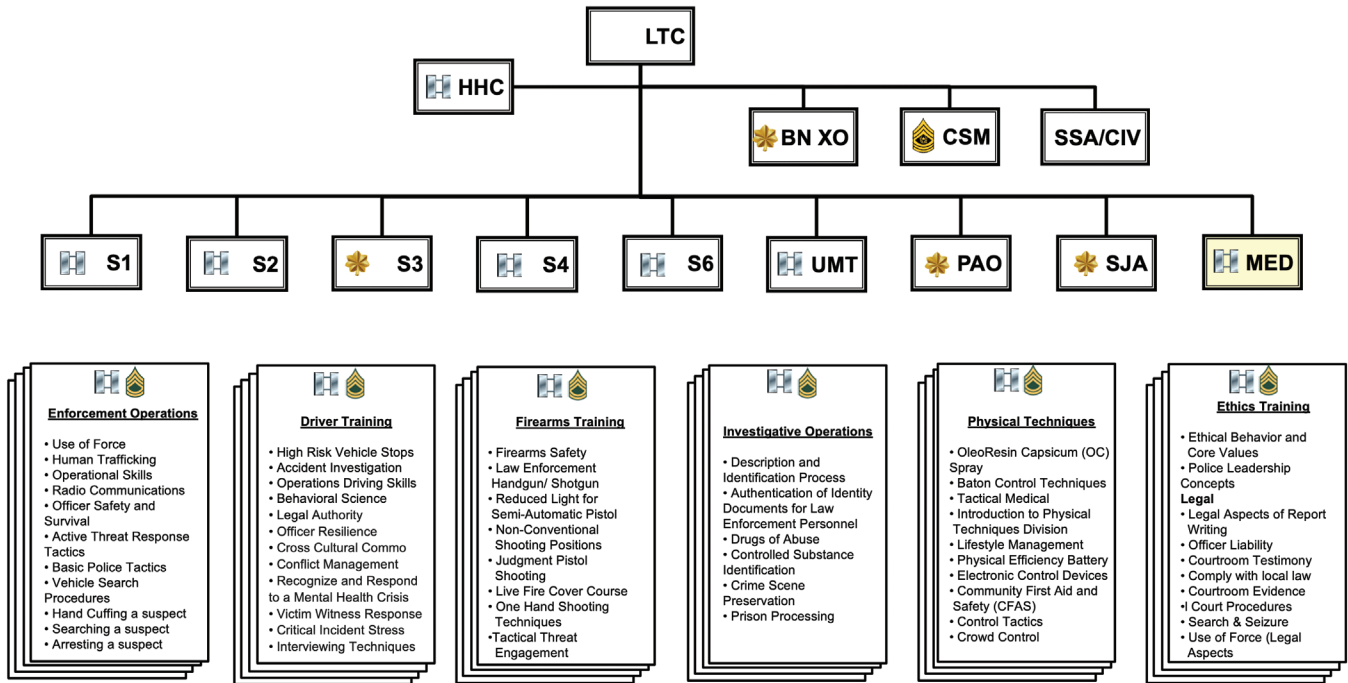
LTC

HHC

BN XO

CSM

SSA/CIV

S1

S2

S3

S4

S6

UMT

PAO

SJA

MED

Enforcement Operations

• Use of Force
• Human Trafficking
• Operational Skills
• Radio Communications
• Officer Safety and Survival
• Active Threat Response Tactics
• Basic Police Tactics
• Vehicle Search Procedures
• Hand Cuffing a suspect
• Searching a suspect
• Arresting a suspect

Driver Training

• High Risk Vehicle Stops
• Accident Investigation
• Operations Driving Skills
• Behavioral Science
• Legal Authority
• Officer Resilience
• Cross Cultural Commo
• Conflict Management
• Recognize and Respond to a Mental Health Crisis
• Victim Witness Response
• Critical Incident Stress
• Interviewing Techniques

Firearms Training

• Firearms Safety
• Law Enforcement Handgun/ Shotgun
• Reduced Light for Semi-Automatic Pistol
• Non-Conventional Shooting Positions
• Judgment Pistol Shooting
• Live Fire Cover Course
• One Hand Shooting Techniques
•Tactical Threat Engagement

Investigative Operations

• Description and Identification Process
• Authentication of Identity Documents for Law Enforcement Personnel
• Drugs of Abuse
• Controlled Substance Identification
• Crime Scene Preservation
• Prison Processing

Physical Techniques

• OleoResin Capsicum (OC) Spray
• Baton Control Techniques
• Tactical Medical
• Introduction to Physical Techniques Division
• Lifestyle Management
• Physical Efficiency Battery
• Electronic Control Devices
• Community First Aid and Safety (CFAS)
• Control Tactics
• Crowd Control

Ethics Training

• Ethical Behavior and Core Values
• Police Leadership Concepts
Legal
• Legal Aspects of Report Writing
• Officer Liability
• Courtroom Testimony
• Comply with local law
• Courtroom Evidence
•I Court Procedures
• Search & Seizure
• Use of Force (Legal Aspects